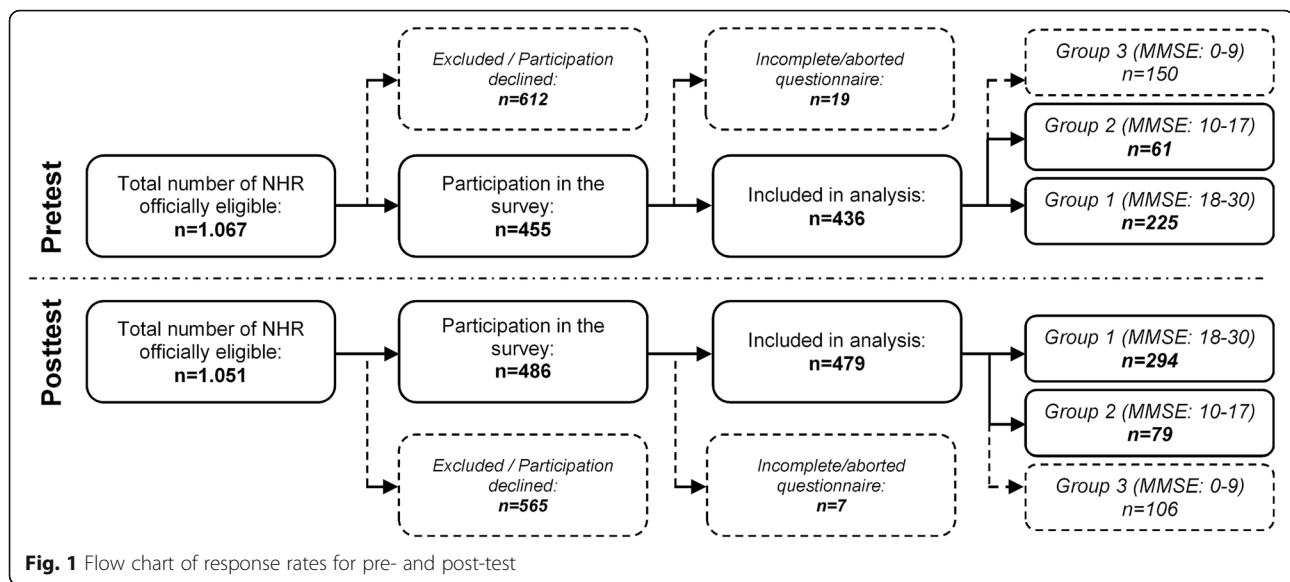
Pretest

Excluded / Participation declined:
n=612

Incomplete/aborted questionnaire:
n=19

Group 3 (MMSE: 0-9)
n=150

Group 2 (MMSE: 10-17)
n=61

Total number of NHR officially eligible:
n=1.067

Participation in the survey:
n=455

Included in analysis:
n=436

Group 1 (MMSE: 18-30)
n=225

Posttest

Total number of NHR officially eligible:
n=1.051

Participation in the survey:
n=486

Included in analysis:
n=479

Group 1 (MMSE: 18-30)
n=294

Group 2 (MMSE: 10-17)
n=79

Excluded / Participation declined:
n=565

Incomplete/aborted questionnaire:
n=7

Group 3 (MMSE: 0-9)
n=106

Fig. 1 Flow chart of response rates for pre- and post-test